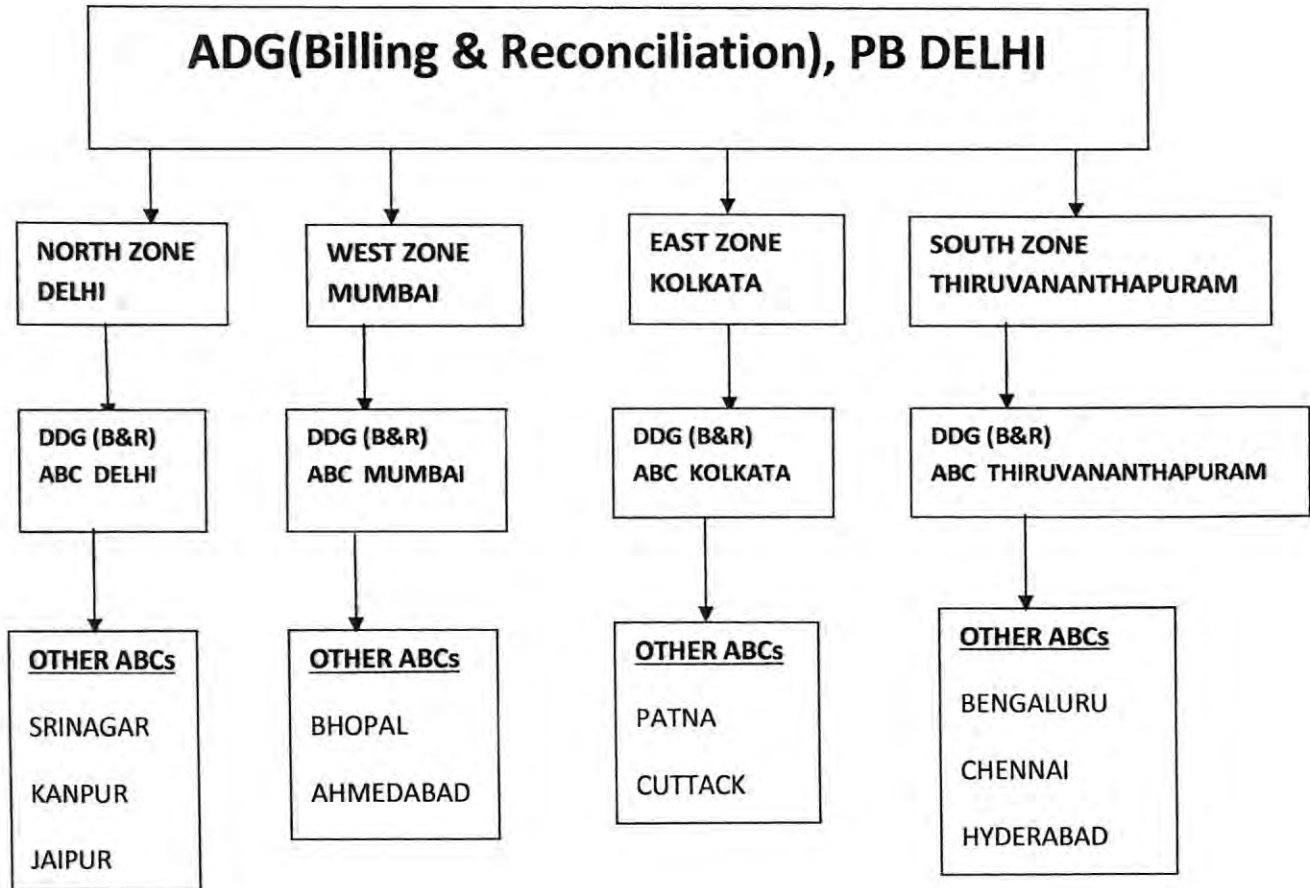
ADG(Billing & Reconciliation), PB DELHI

NORTH ZONE
DELHI

DDG (B&R)
ABC DELHI

OTHER ABCs
SRINAGAR
KANPUR
JAIPUR

WEST ZONE
MUMBAI

DDG (B&R)
ABC MUMBAI

OTHER ABCs
BHOPAL
AHMEDABAD

EAST ZONE
KOLKATA

DDG (B&R)
ABC KOLKATA

OTHER ABCs
PATNA
CUTTACK

SOUTH ZONE
THIRUVANANTHAPURAM

DDG (B&R)
ABC THIRUVANANTHAPURAM

OTHER ABCs
BENGALURU
CHENNAI
HYDERABAD